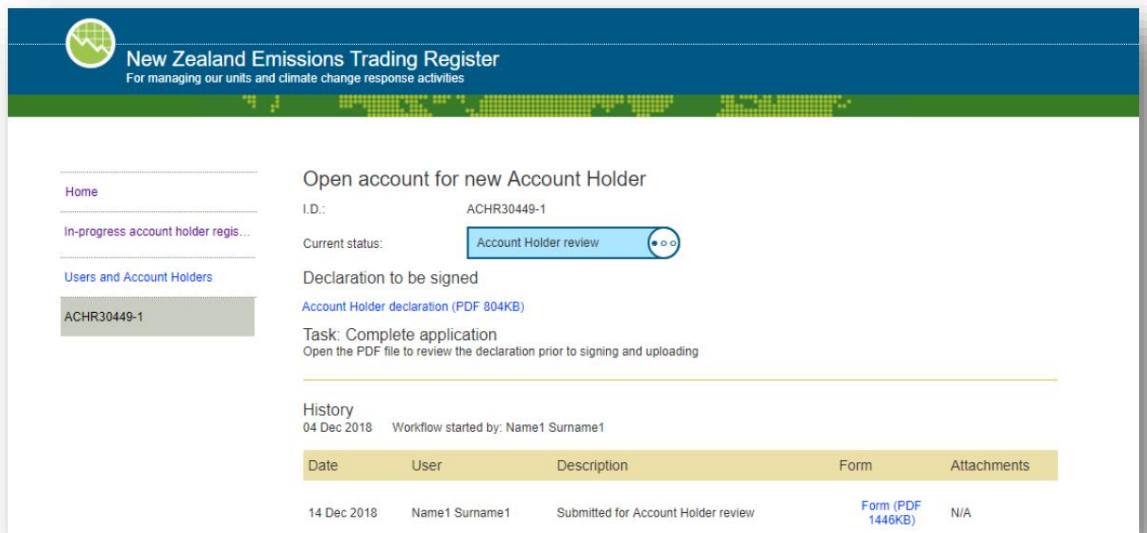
New Zealand Emissions Trading Register
For managing our units and climate change response activities

Home

In-progress account holder regis...

Users and Account Holders

ACHR30449-1

Open account for new Account Holder

I.D.: ACHR30449-1

Current status: Account Holder review

Declaration to be signed

Account Holder declaration (PDF 804KB)

Task: Complete application
Open the PDF file to review the declaration prior to signing and uploading

History
04 Dec 2018 Workflow started by: Name1 Surname1

| Date | User | Description | Form | Attachments |
|---|---|---|---|---|
| 14 Dec 2018 | Name1 Surname1 | Submitted for Account Holder review | Form (PDF 1446KB) | N/A |